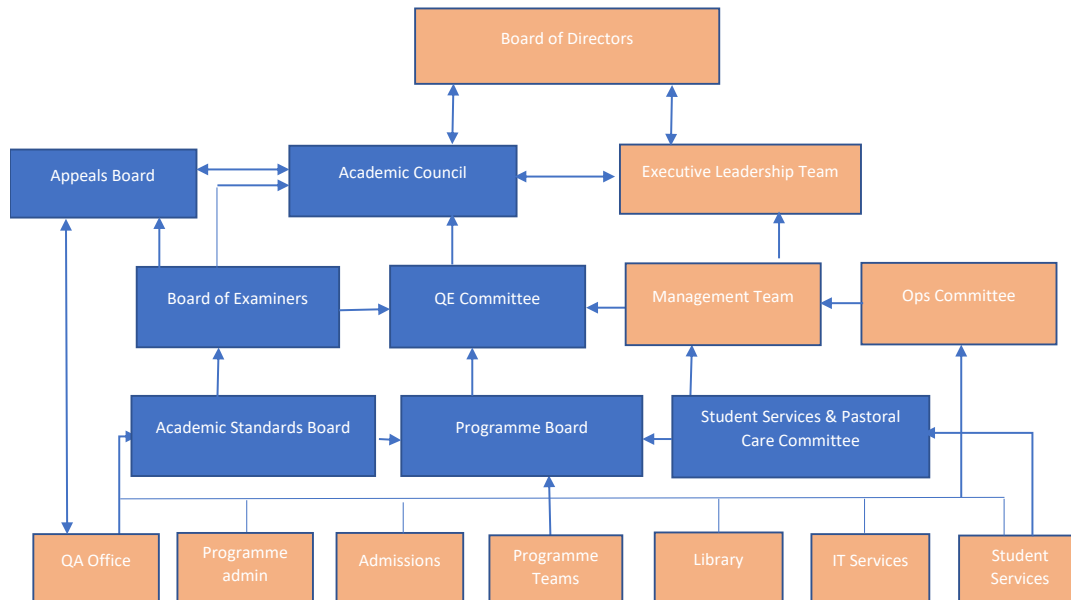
Board of Directors

Appeals Board

Academic Council

Executive Leadership Team

Board of Examiners

QE Committee

Management Team

Ops Committee

Academic Standards Board

Programme Board

Student Services & Pastoral Care Committee

QA Office

Programme admin

Admissions

Programme Teams

Library

IT Services

Student Services